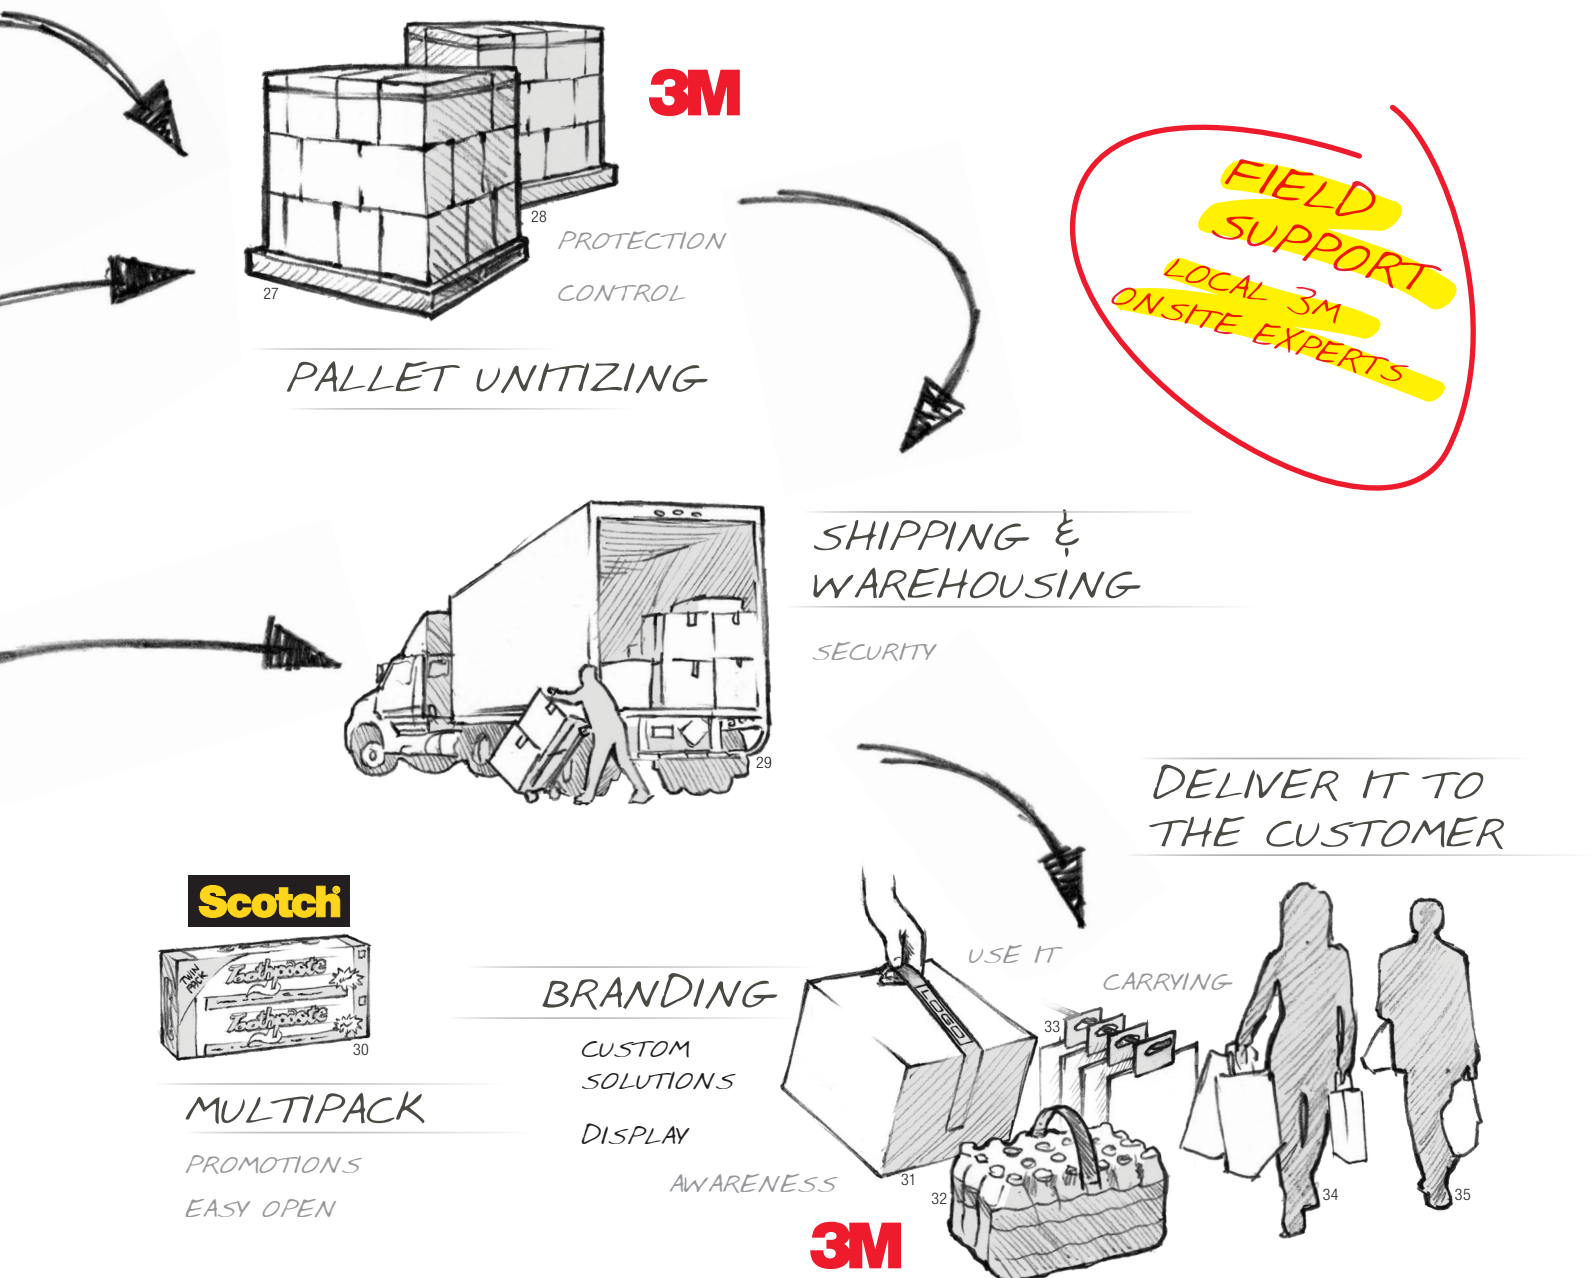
3M

28

27

PROTECTION

CONTROL

PALLET UNITIZING

FIELD SUPPORT

LOCAL 3M ONSITE EXPERTS

SHIPPING & WAREHOUSING

SECURITY

29

DELIVER IT TO THE CUSTOMER

Scotch

TWIN PACK

Toothpaste

Toothpaste

30

MULTIPACK

PROMOTIONS

EASY OPEN

BRANDING

CUSTOM SOLUTIONS

DISPLAY

AWARENESS

USE IT

CARRYING

LOGO

33

31

32

34

35

3M